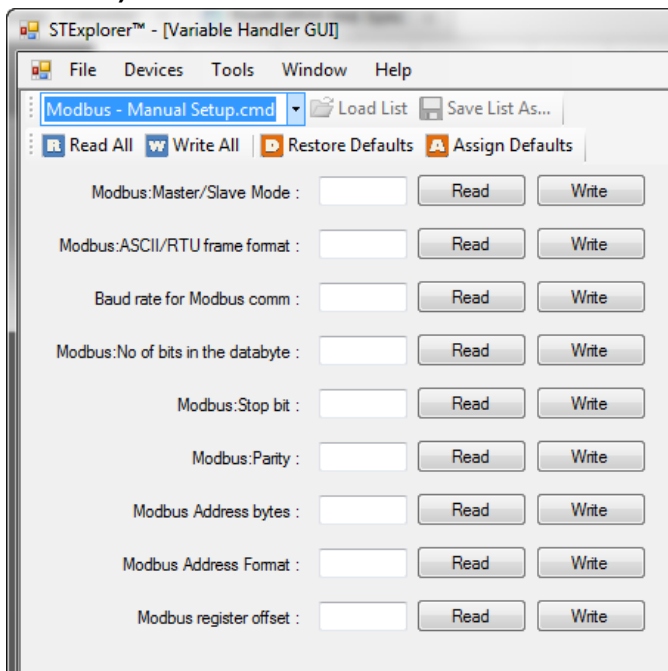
STExplorer™ - [Variable Handler GUI]

File Devices Tools Window Help

Modbus - Manual Setup.cmd Load List Save List As...

R Read All W Write All D Restore Defaults A Assign Defaults

Modbus:Master/Slave Mode : Read Write

Modbus:ASCII/RTU frame format : Read Write

Baud rate for Modbus comm : Read Write

Modbus:No of bits in the databyte : Read Write

Modbus:Stop bit : Read Write

Modbus:Parity : Read Write

Modbus Address bytes : Read Write

Modbus Address Format : Read Write

Modbus register offset : Read Write